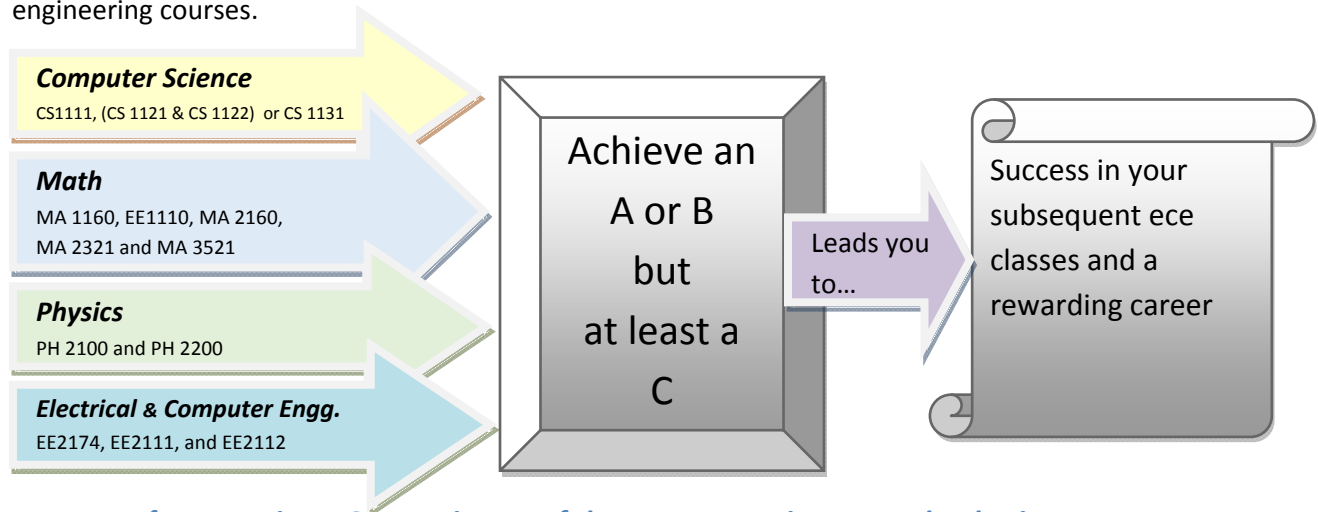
engineering courses.

***Computer Science***
CS1111, (CS 1121 & CS 1122) or CS 1131

***Math***
MA 1160, EE1110, MA 2160, MA 2321 and MA 3521

***Physics***
PH 2100 and PH 2200

***Electrical & Computer Engg.***
EE2174, EE2111, and EE2112

Achieve an A or B but at least a C

Leads you to…

Success in your subsequent ece classes and a rewarding career

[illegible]